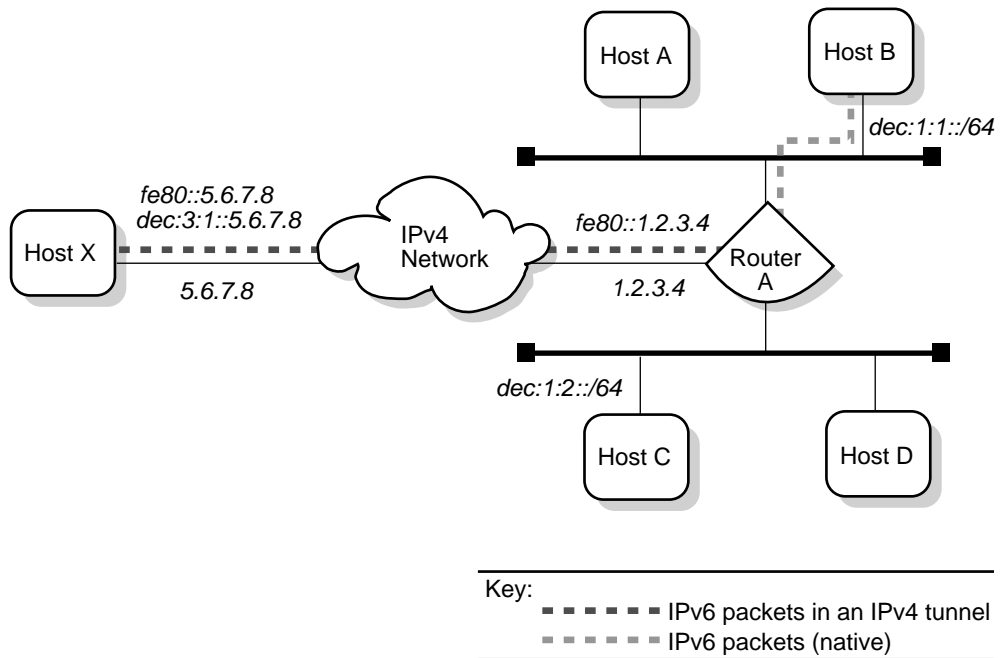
Host A

Host B

dec:1:1::/64

fe80::5.6.7.8
dec:3:1::5.6.7.8

Host X

IPv4
Network

fe80::1.2.3.4

Router
A

5.6.7.8

1.2.3.4

dec:1:2::/64

Host C

Host D

Key:
IPv6 packets in an IPv4 tunnel
IPv6 packets (native)